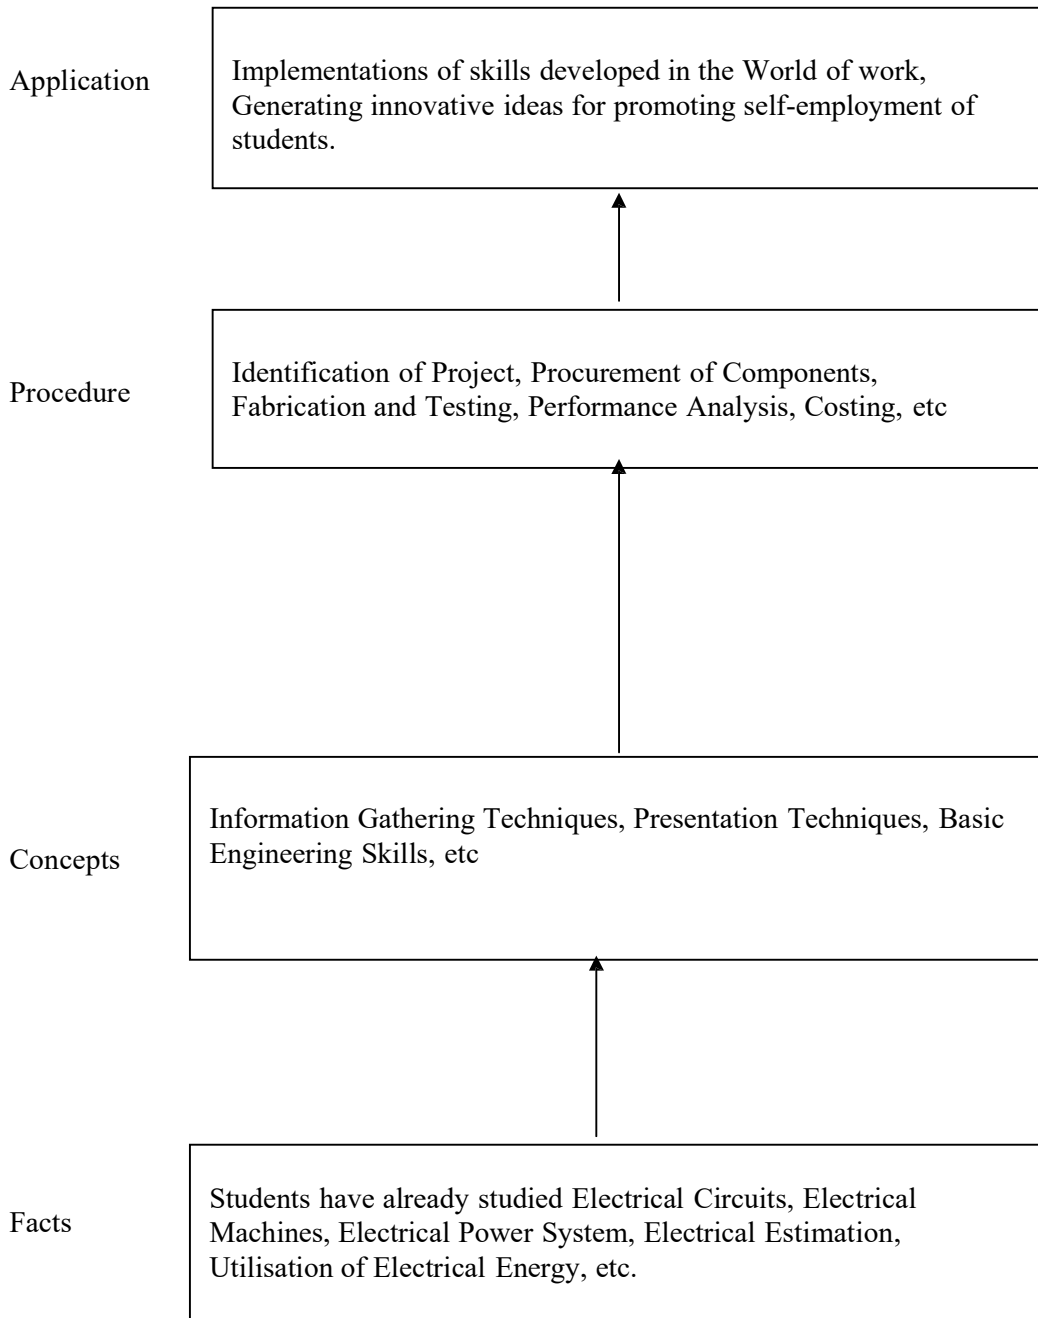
Application

Implementations of skills developed in the World of work, Generating innovative ideas for promoting self-employment of students.

Procedure

Identification of Project, Procurement of Components, Fabrication and Testing, Performance Analysis, Costing, etc

Concepts

Information Gathering Techniques, Presentation Techniques, Basic Engineering Skills, etc

Facts

Students have already studied Electrical Circuits, Electrical Machines, Electrical Power System, Electrical Estimation, Utilisation of Electrical Energy, etc.